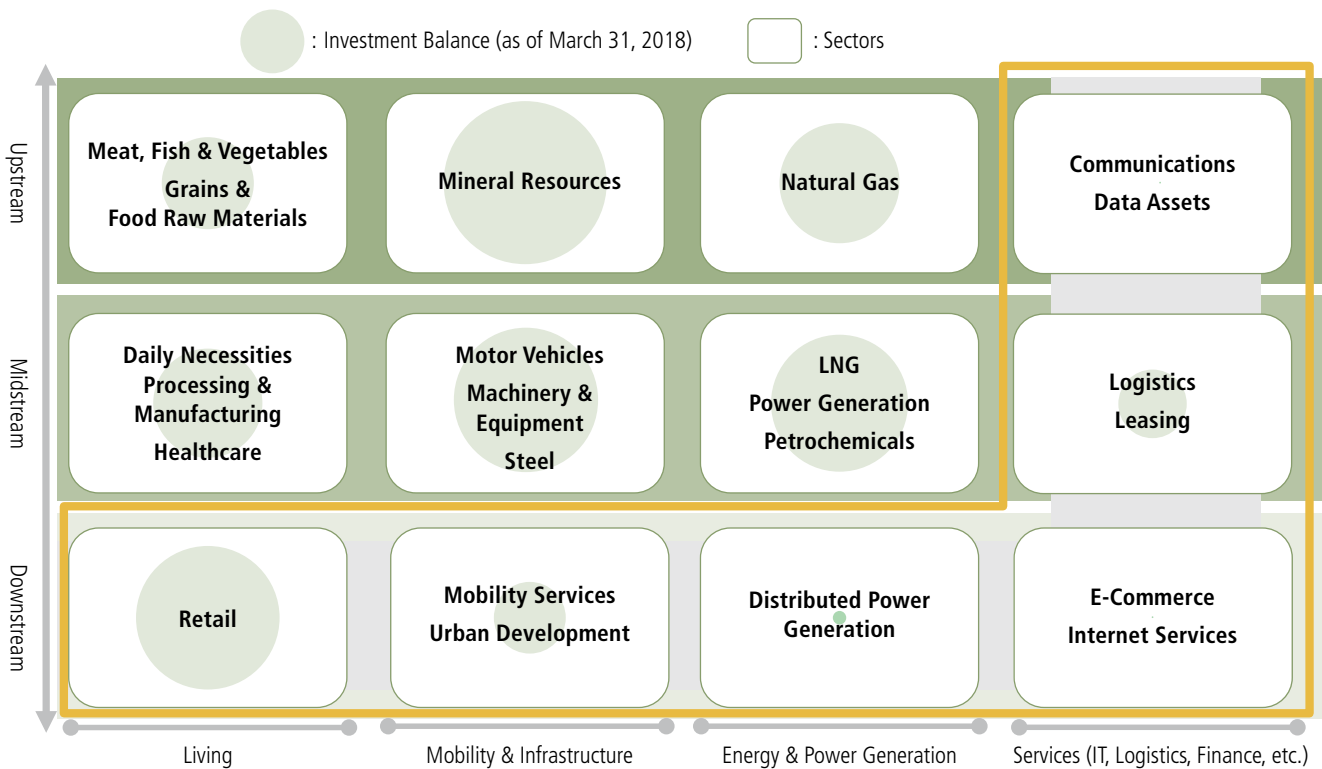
: Investment Balance (as of March 31, 2018)

: Sectors

Upstream

Midstream

Downstream

Meat, Fish & Vegetables
Grains &
Food Raw Materials

Mineral Resources

Natural Gas

Communications
Data Assets

Daily Necessities
Processing &
Manufacturing
Healthcare

Motor Vehicles
Machinery &
Equipment
Steel

LNG
Power Generation
Petrochemicals

Logistics
Leasing

Retail

Mobility Services
Urban Development

Distributed Power
Generation

E-Commerce
Internet Services

Living

Mobility & Infrastructure

Energy & Power Generation

Services (IT, Logistics, Finance, etc.)